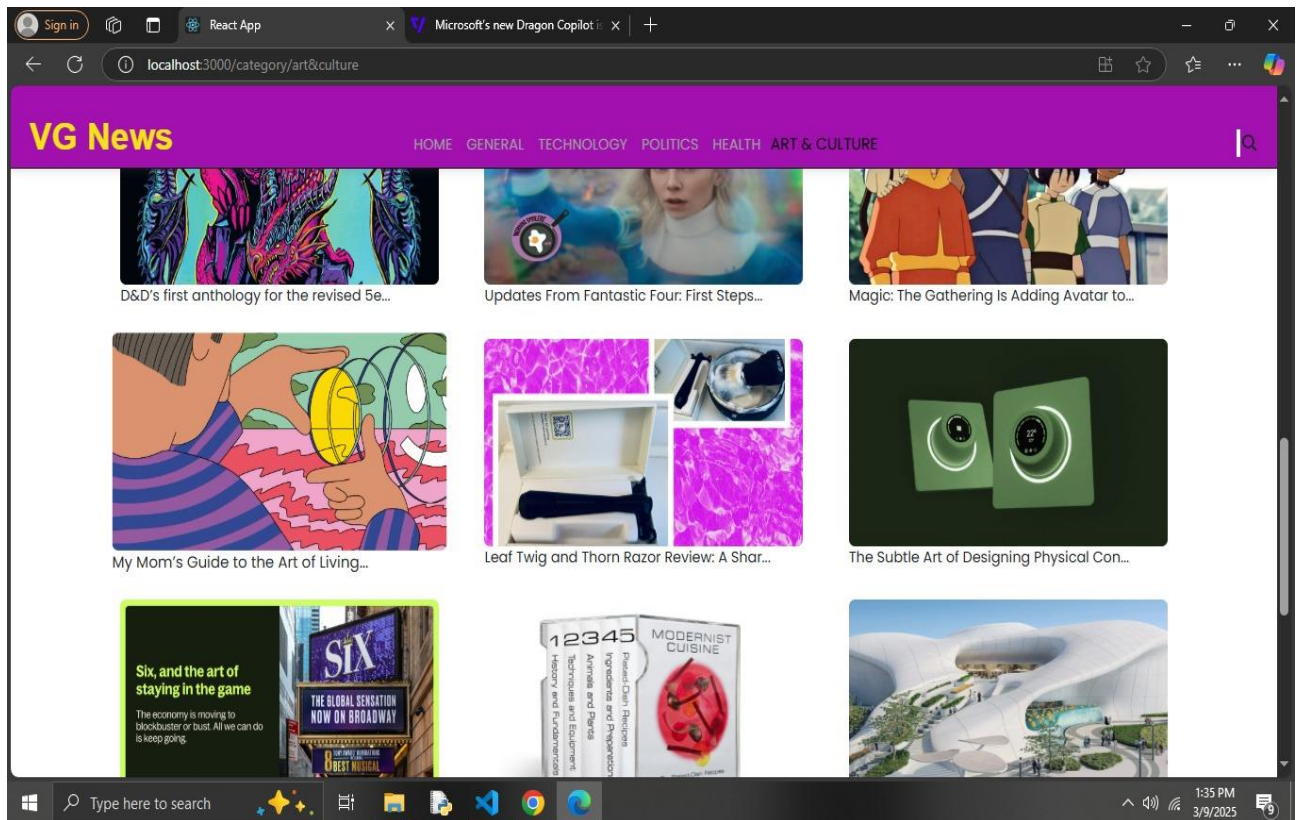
Sign in

React App

Microsoft's new Dragon Copilot i

localhost:3000/category/art&culture

VG News

HOME GENERAL TECHNOLOGY POLITICS HEALTH ART & CULTURE

D&D's first anthology for the revised 5e...

Updates From Fantastic Four: First Steps...

Magic: The Gathering Is Adding Avatar to...

My Mom's Guide to the Art of Living...

Leaf Twig and Thorn Razor Review: A Shar...

The Subtle Art of Designing Physical Con...

Six, and the art of staying in the game

The economy is moving to blockbuster or bust. All we can do is keep going.

SIX

THE GLOBAL SENSATION NOW ON BROADWAY

BEST MUSICAL

1 2 3 4 5 MODERNIST CUISINE

History and Fundamentals

Techniques and Equipment

Animals and Plants

Ingredients and Preparations

Plated-Dish Recipes

Type here to search

1:35 PM
3/9/2025